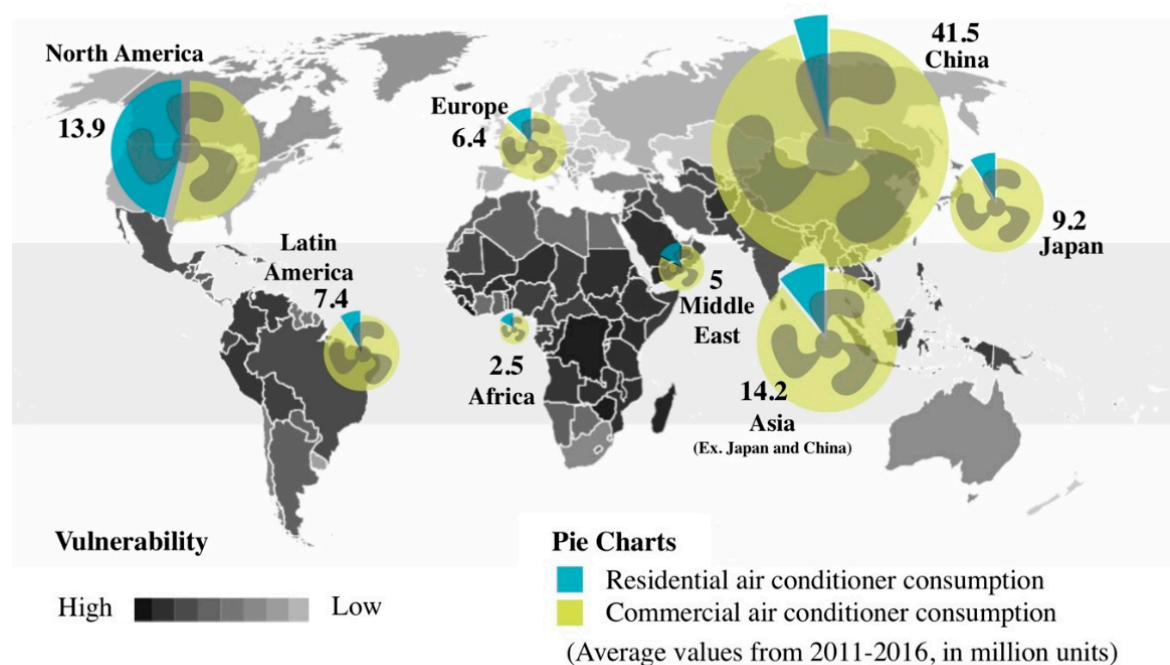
North America
13.9

Europe
6.4

41.5
China

9.2
Japan

Latin America
7.4

5
Middle East

2.5
Africa

14.2
Asia
(Ex. Japan and China)

Vulnerability

High Low

Pie Charts
Residential air conditioner consumption
Commercial air conditioner consumption
(Average values from 2011-2016, in million units)